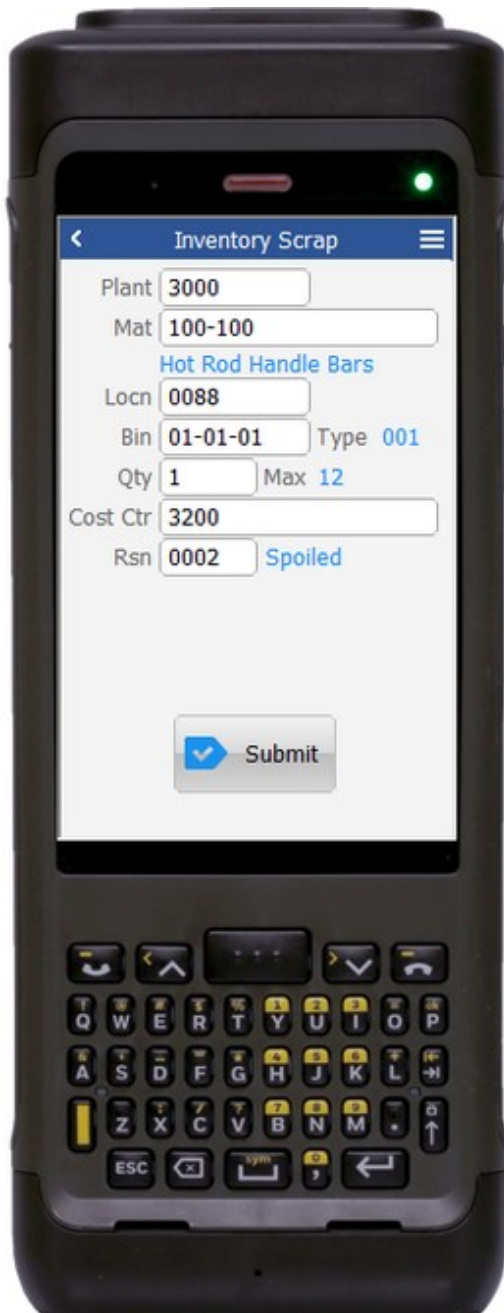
Inventory Scrap

Plant 3000

Mat 100-100

Hot Rod Handle Bars

Locn 0088

Bin 01-01-01 Type 001

Qty 1 Max 12

Cost Ctr 3200

Rsn 0002 Spoiled

Submit

Q W E R T Y U I O P
A S D F G H J K L
Z X C V B N M
ESC sym